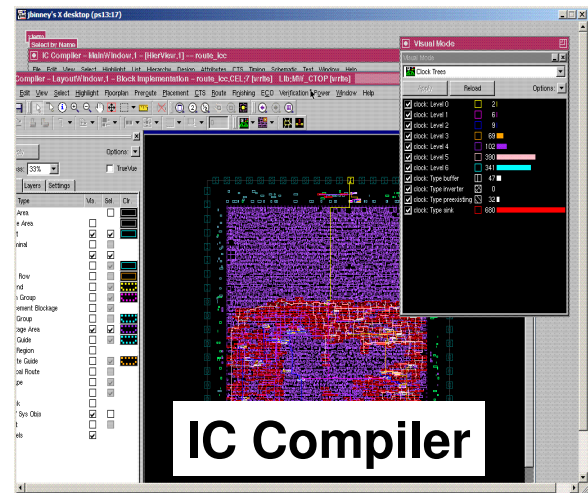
jbinney's X desktop (ps13:17)

Select by Name

IC Compiler - MainWindow.1 - [HierView.1] -- route_icc

File Edit View Select Highlight List Hierarchy Design Attributes CTS Timing Schematic Test Window Help

Compiler - LayoutWindow.1 - Block Implementation - route_icc.CEL;7 [write] Lib:MW_CTOP [write]

Edit View Select Highlight Floorplan Preroute Placement CTS Route Finishing ECO Verification Power Window Help

Options

ss: 33%

TrueVue

Layers Settings

| Type | Vis | Sel | Clr |
|---|---|---|---|
| Area | | | |
| e Area | | | |
| t | | | |
| inal | | | |
| | | | |
| | | | |
| flow | | | |
| nd | | | |
| n Group | | | |
| ement Blockage | | | |
| Group | | | |
| age Area | | | |
| Guide | | | |
| Region | | | |
| e Guide | | | |
| al Route | | | |
| pe | | | |
| | | | |
| k | | | |
| Sys Obis | | | |
| t | | | |
| els | | | |

Visual Mode

Visual Mode

Clock Trees

Apply Reload Options

| | | |
|---|---|---|
| clock: Level 0 | | 2 |
| clock: Level 1 | | 6 |
| clock: Level 2 | | 9 |
| clock: Level 3 | | 69 |
| clock: Level 4 | | 102 |
| clock: Level 5 | | 390 |
| clock: Level 6 | | 341 |
| clock: Type buffer | | 47 |
| clock: Type inverter | | 0 |
| clock: Type preexisting | | 32 |
| clock: Type sink | | 680 |

IC Compiler